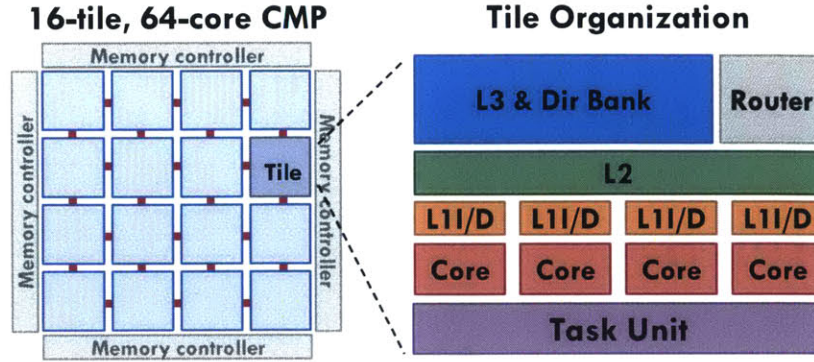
16-tile, 64-core CMP

Memory controller

Memory controller

Tile

Memory controller

Memory controller

Tile Organization

L3 & Dir Bank

Router

L2

L1I/D

L1I/D

L1I/D

L1I/D

Core

Core

Core

Core

Task Unit